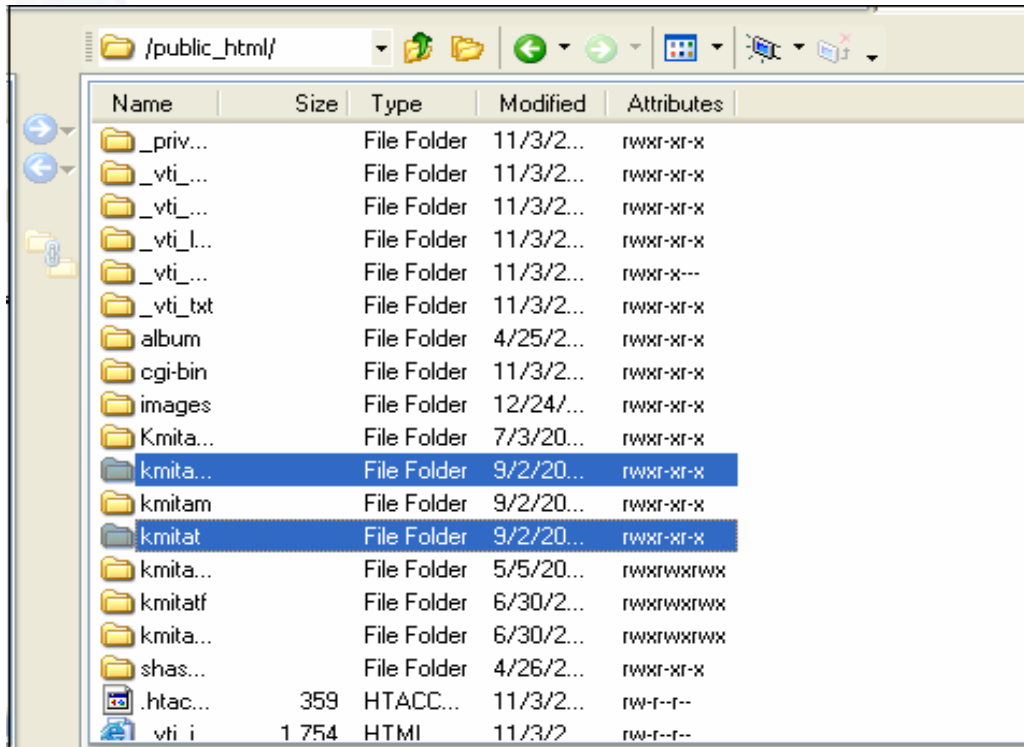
/public_html/

| Name | Size | Type | Modified | Attributes |
|---|---|---|---|---|
| _priv... | | File Folder | 11/3/2... | rwxr-xr-x |
| _vti_... | | File Folder | 11/3/2... | rwxr-xr-x |
| _vti_... | | File Folder | 11/3/2... | rwxr-xr-x |
| _vti_l... | | File Folder | 11/3/2... | rwxr-xr-x |
| _vti_... | | File Folder | 11/3/2... | rwxr-x--- |
| _vti_txt | | File Folder | 11/3/2... | rwxr-xr-x |
| album | | File Folder | 4/25/2... | rwxr-xr-x |
| cgi-bin | | File Folder | 11/3/2... | rwxr-xr-x |
| images | | File Folder | 12/24/... | rwxr-xr-x |
| Kmita... | | File Folder | 7/3/20... | rwxr-xr-x |
| kmita... | | File Folder | 9/2/20... | rwxr-xr-x |
| kmitam | | File Folder | 9/2/20... | rwxr-xr-x |
| kmitat | | File Folder | 9/2/20... | rwxr-xr-x |
| kmita... | | File Folder | 5/5/20... | rwxrwxrwx |
| kmitatf | | File Folder | 6/30/2... | rwxrwxrwx |
| kmita... | | File Folder | 6/30/2... | rwxrwxrwx |
| shas... | | File Folder | 4/26/2... | rwxr-xr-x |
| .htac... | 359 | HTACC... | 11/3/2... | rw-r--r-- |
| _vti_i | 1,754 | HTML | 11/3/2 | rw-r--r-- |